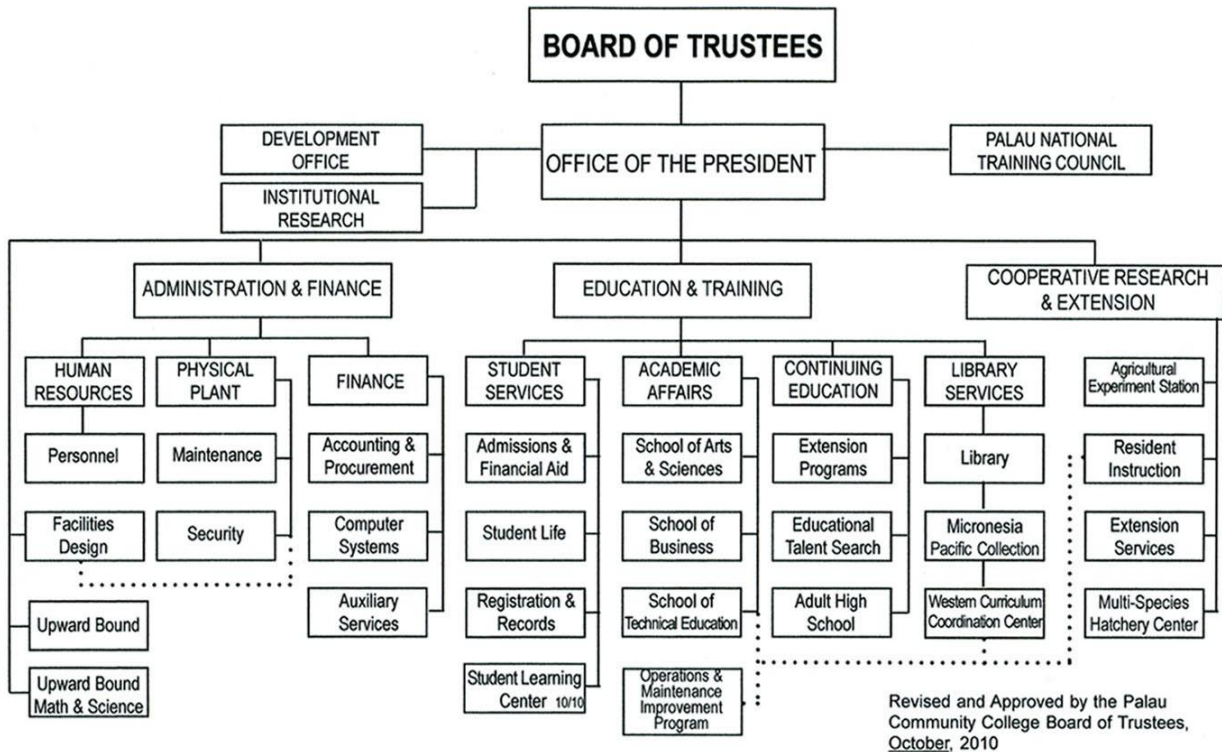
BOARD OF TRUSTEES

DEVELOPMENT OFFICE

INSTITUTIONAL RESEARCH

OFFICE OF THE PRESIDENT

PALAU NATIONAL TRAINING COUNCIL

ADMINISTRATION & FINANCE

EDUCATION & TRAINING

COOPERATIVE RESEARCH & EXTENSION

HUMAN RESOURCES

Personnel

Facilities Design

PHYSICAL PLANT

Maintenance

Security

FINANCE

Accounting & Procurement

Computer Systems

Auxiliary Services

Upward Bound

Upward Bound Math & Science

STUDENT SERVICES

Admissions & Financial Aid

Student Life

Registration & Records

Student Learning Center 10/10

ACADEMIC AFFAIRS

School of Arts & Sciences

School of Business

School of Technical Education

Operations & Maintenance Improvement Program

CONTINUING EDUCATION

Extension Programs

Educational Talent Search

Adult High School

LIBRARY SERVICES

Library

Micronesia Pacific Collection

Western Curriculum Coordination Center

Agricultural Experiment Station

Resident Instruction

Extension Services

Multi-Species Hatchery Center

Revised and Approved by the Palau Community College Board of Trustees, October, 2010